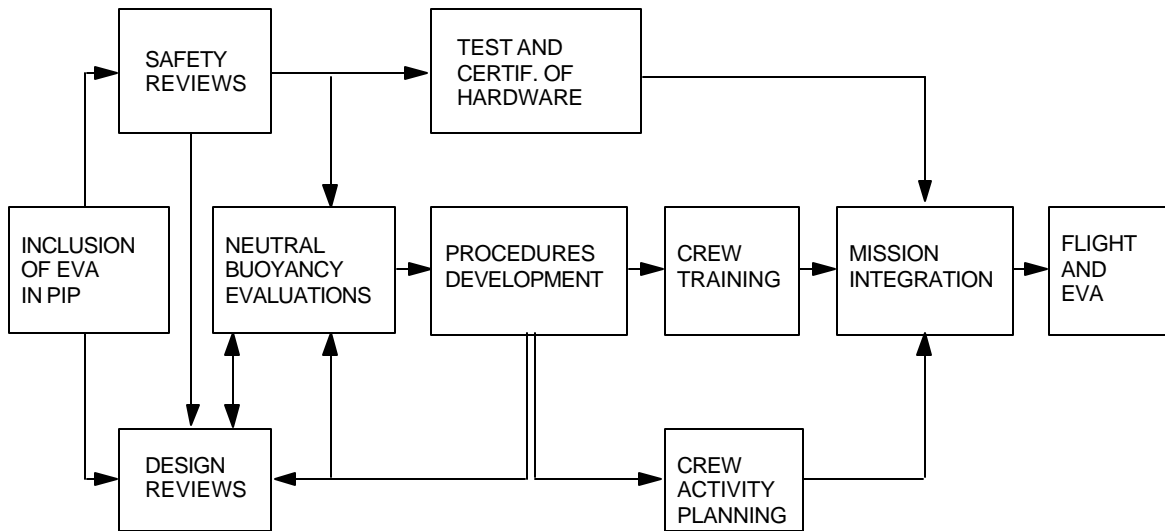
SAFETY REVIEWS

TEST AND CERTIF. OF HARDWARE

INCLUSION OF EVA IN PIP

NEUTRAL BUOYANCY EVALUATIONS

PROCEDURES DEVELOPMENT

CREW TRAINING

MISSION INTEGRATION

FLIGHT AND EVA

DESIGN REVIEWS

CREW ACTIVITY PLANNING